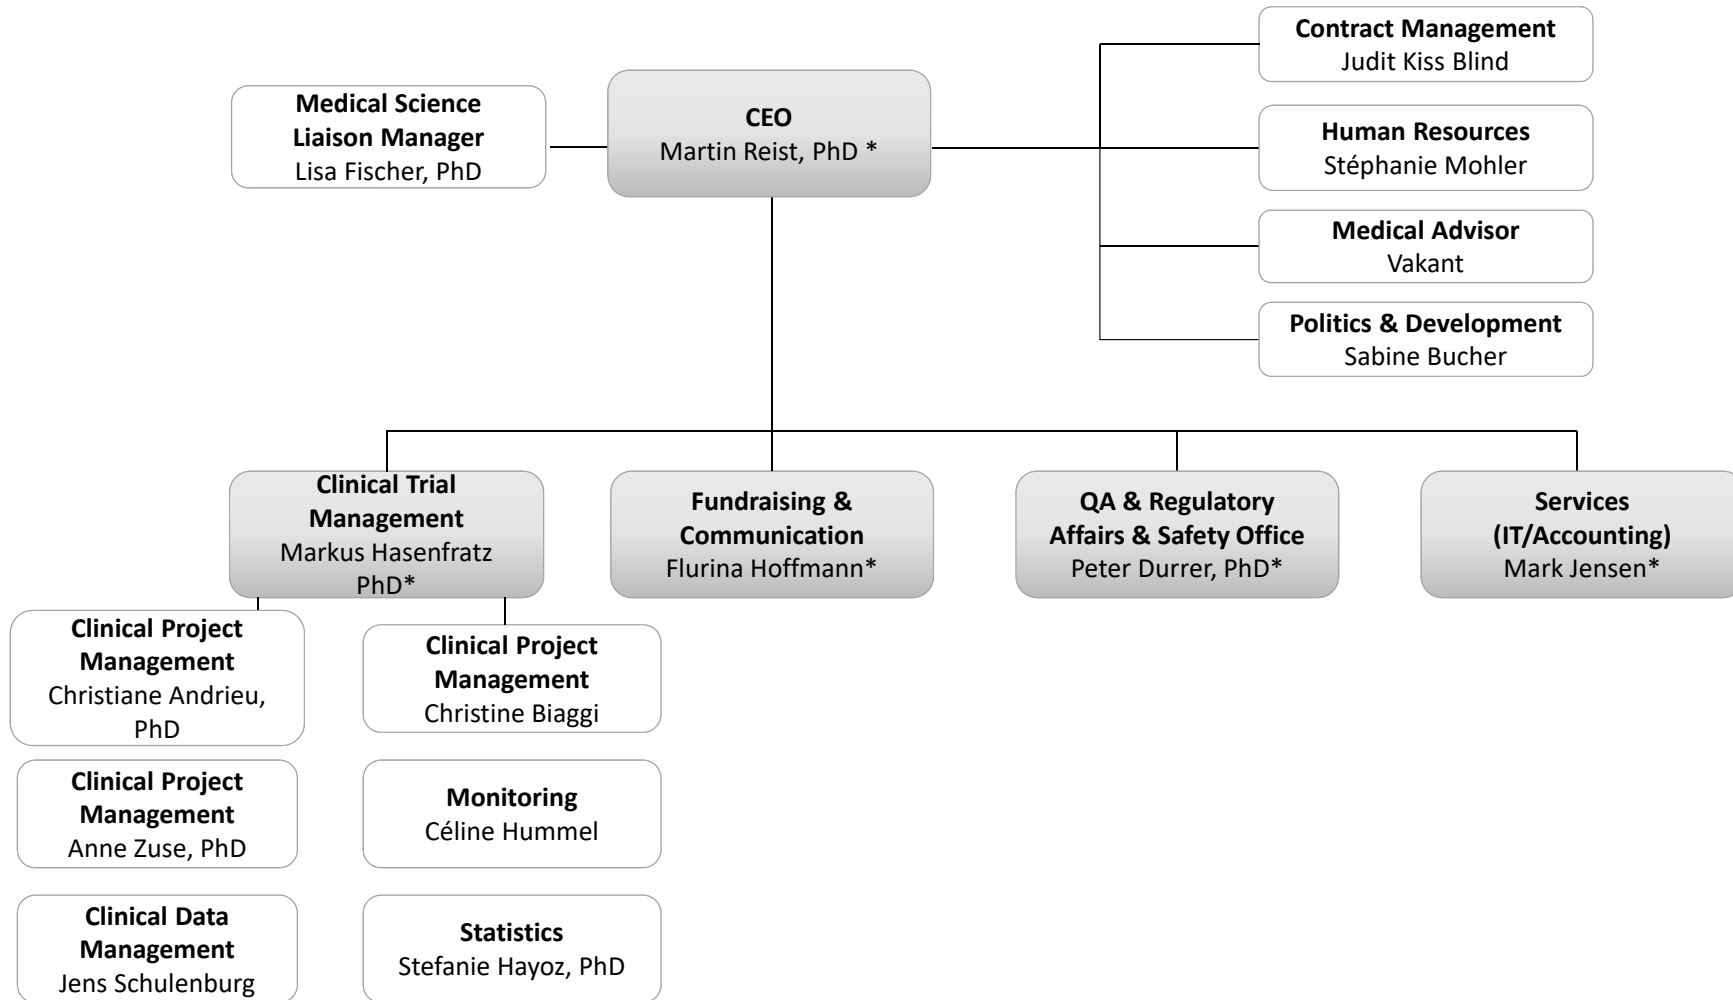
Medical Science Liaison Manager
Lisa Fischer, PhD

CEO
Martin Reist, PhD *

Contract Management
Judit Kiss Blind

Human Resources
Stéphanie Mohler

Medical Advisor
Vakant

Politics & Development
Sabine Bucher

Clinical Trial Management
Markus Hasenfratz PhD*

Fundraising & Communication
Flurina Hoffmann*

QA & Regulatory Affairs & Safety Office
Peter Durrer, PhD*

Services (IT/Accounting)
Mark Jensen*

Clinical Project Management
Christiane Andrieu, PhD

Clinical Project Management
Christine Biaggi

Clinical Project Management
Anne Zuse, PhD

Monitoring
Céline Hummel

Clinical Data Management
Jens Schulenburg

Statistics
Stefanie Hayoz, PhD